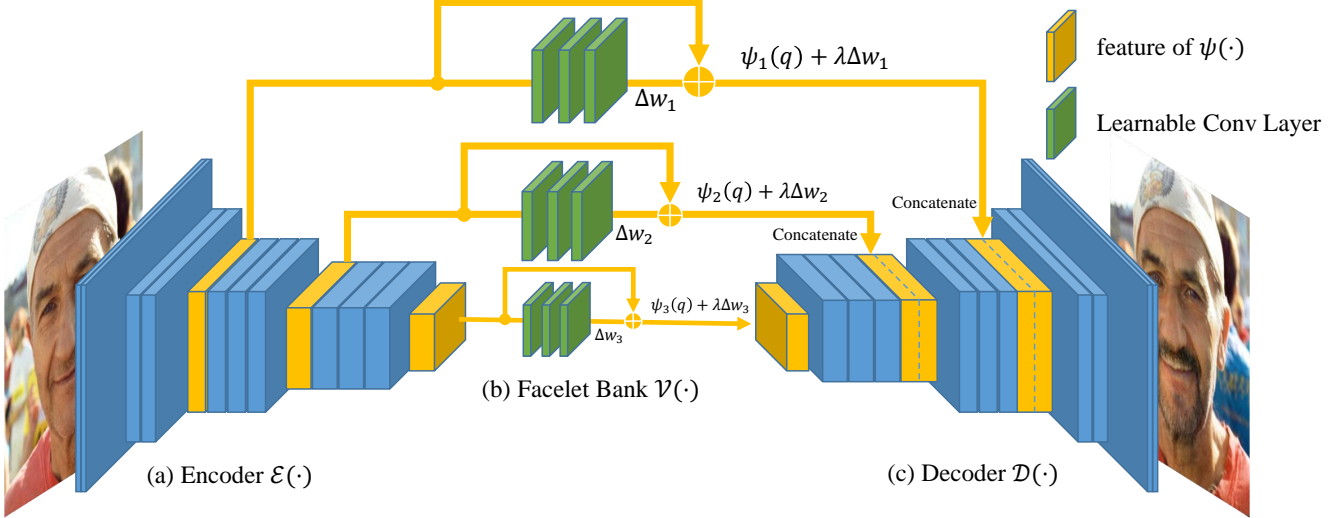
$\psi_1(q) + \lambda\Delta w_1$

feature of $\psi(\cdot)$

$\Delta w_1$

Learnable Conv Layer

$\psi_2(q) + \lambda\Delta w_2$

Concatenate

$\Delta w_2$

Concatenate

$\psi_3(q) + \lambda\Delta w_3$

$\Delta w_3$

(b) Facelet Bank $\mathcal{V}(\cdot)$

(a) Encoder $\mathcal{E}(\cdot)$

(c) Decoder $\mathcal{D}(\cdot)$